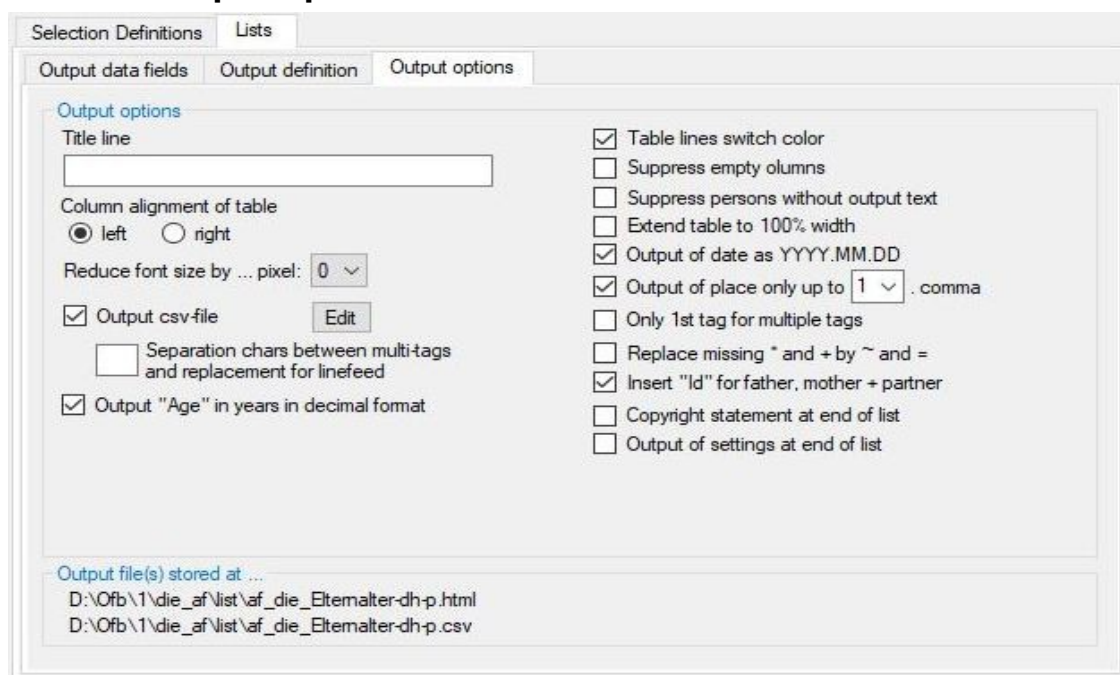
Selection Definitions | Lists

Output data fields | Output definition | Output options

Output options

Title line

Column alignment of table
left  right

Reduce font size by ... pixel: 0

Output csv-file  Edit

Separation chars between multi-tags and replacement for linefeed

Output "Age" in years in decimal format

Table lines switch color
Suppress empty olumns
Suppress persons without output text
Extend table to 100% width
Output of date as YYYY.MM.DD
Output of place only up to 1 . comma
Only 1st tag for multiple tags
Replace missing * and + by ~ and =
Insert "Id" for father, mother + partner
Copyright statement at end of list
Output of settings at end of list

Output file(s) stored at ...
D:\Ofb\1\die_af\list\af_die_Elternalter-dh-p.html
D:\Ofb\1\die_af\list\af_die_Elternalter-dh-p.csv